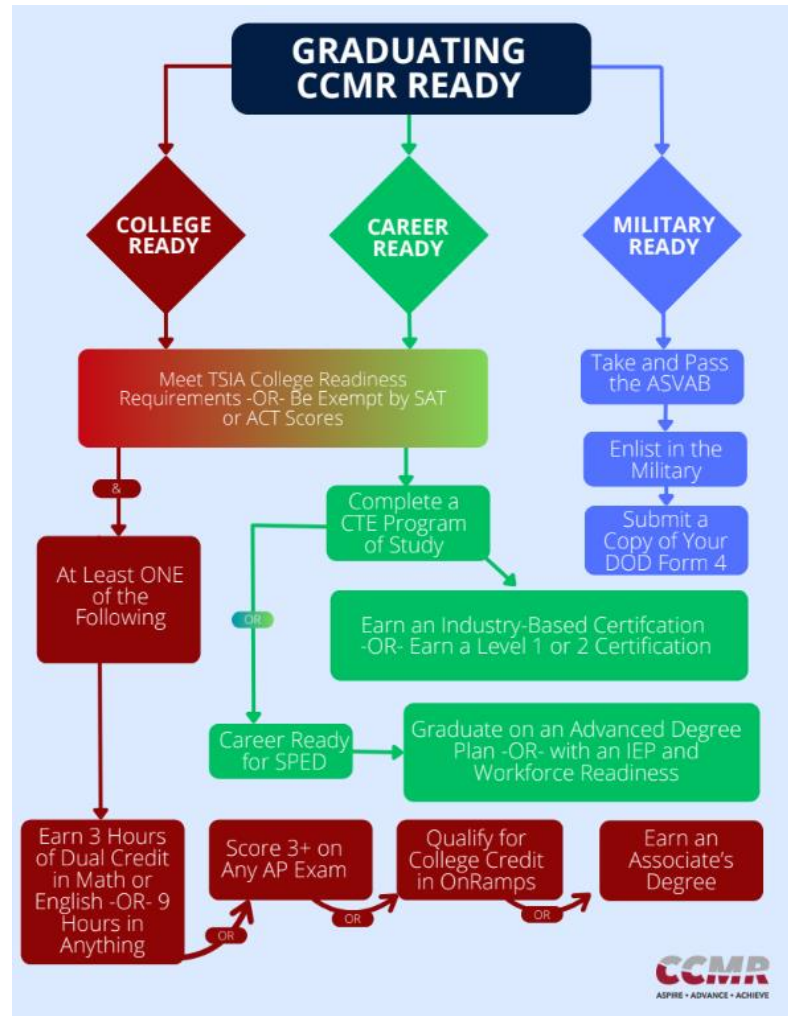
GRADUATING CCMR READY

COLLEGE READY

CAREER READY

MILITARY READY

Meet TSIA College Readiness Requirements -OR- Be Exempt by SAT or ACT Scores

Take and Pass the ASVAB

Enlist in the Military

Submit a Copy of Your DOD Form 4

&

At Least ONE of the Following

Complete a CTE Program of Study

OR

Earn an Industry-Based Certifcation -OR- Earn a Level 1 or 2 Certification

Career Ready for SPED

Graduate on an Advanced Degree Plan -OR- with an IEP and Workforce Readiness

Earn 3 Hours of Dual Credit in Math or English -OR- 9 Hours in Anything

OR

Score 3+ on Any AP Exam

OR

Qualify for College Credit in OnRamps

OR

Earn an Associate's Degree

CCMR
ASPIRE • ADVANCE • ACHIEVE